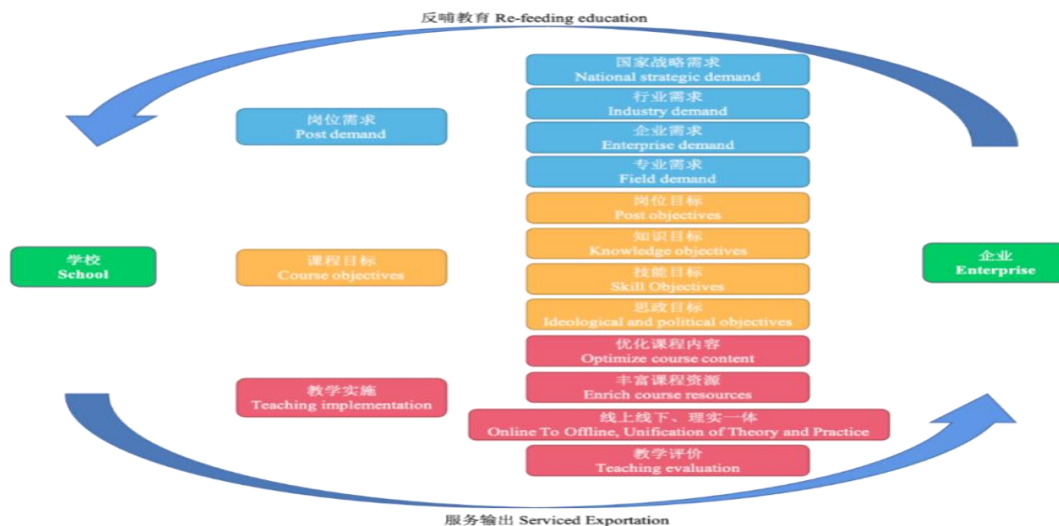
反哺教育 Re-feeding education

国家战略需求
National strategic demand

行业需求
Industry demand

企业需求
Enterprise demand

专业需求
Field demand

岗位需求
Post demand

岗位目标
Post objectives

知识目标
Knowledge objectives

技能目标
Skill Objectives

思政目标
Ideological and political objectives

学校
School

课程目标
Course objectives

企业
Enterprise

优化课程内容
Optimize course content

丰富课程资源
Enrich course resources

教学实施
Teaching implementation

线上线下、理实一体
Online To Offline, Unification of Theory and Practice

教学评价
Teaching evaluation

服务输出 Serviced Exportation